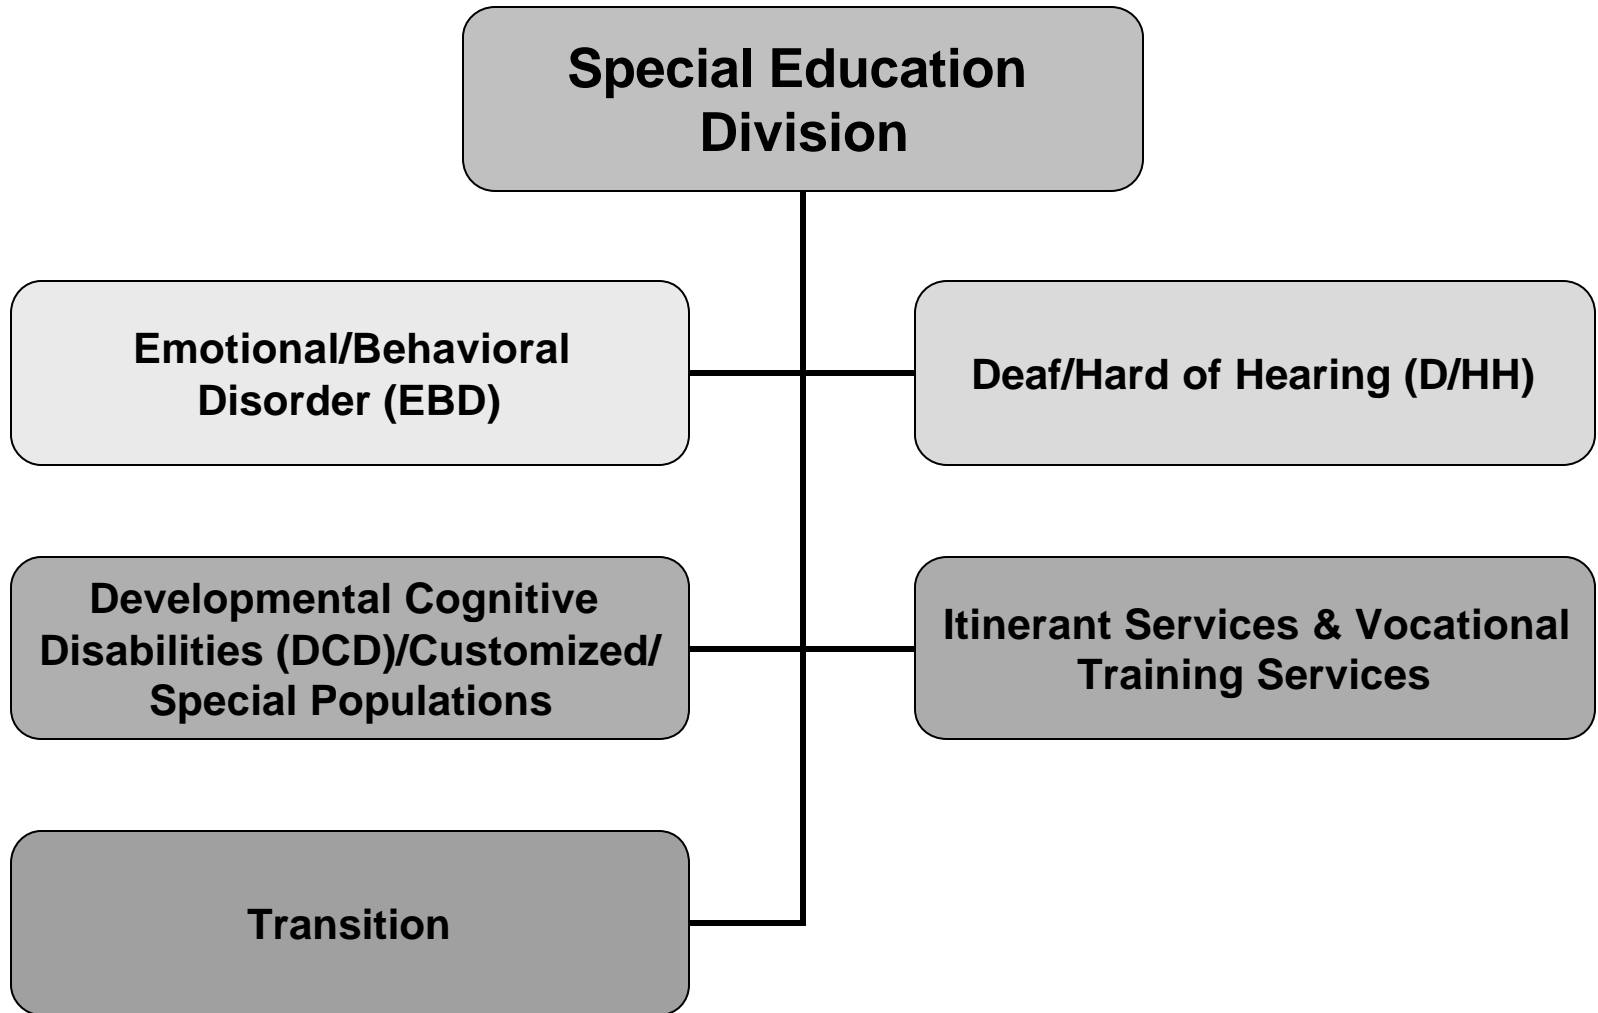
Special Education Division

Emotional/Behavioral Disorder (EBD)

Deaf/Hard of Hearing (D/HH)

Developmental Cognitive Disabilities (DCD)/Customized/ Special Populations

Itinerant Services & Vocational Training Services

Transition